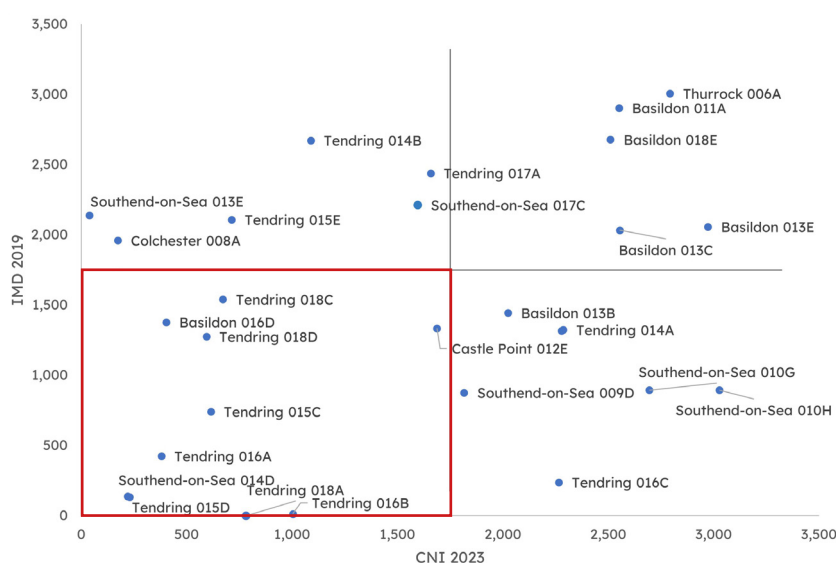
3,500
3,000
2,500
2,000
1,500
1,000
500
0
IMD 2019
0 500 1,000 1,500 2,000 2,500 3,000 3,500
CNI 2023

Thurrock 006A
Basildon 011A
Basildon 018E
Tendring 014B
Tendring 017A
Southend-on-Sea 013E
Tendring 015E
Southend-on-Sea 017C
Basildon 013E
Colchester 008A
Basildon 013C
Tendring 018C
Basildon 016D
Tendring 018D
Basildon 013B
Tendring 014A
Castle Point 012E
Southend-on-Sea 010G
Southend-on-Sea 009D
Southend-on-Sea 010H
Tendring 015C
Tendring 016A
Southend-on-Sea 014D
Tendring 018A
Tendring 016C
Tendring 015D
Tendring 016B